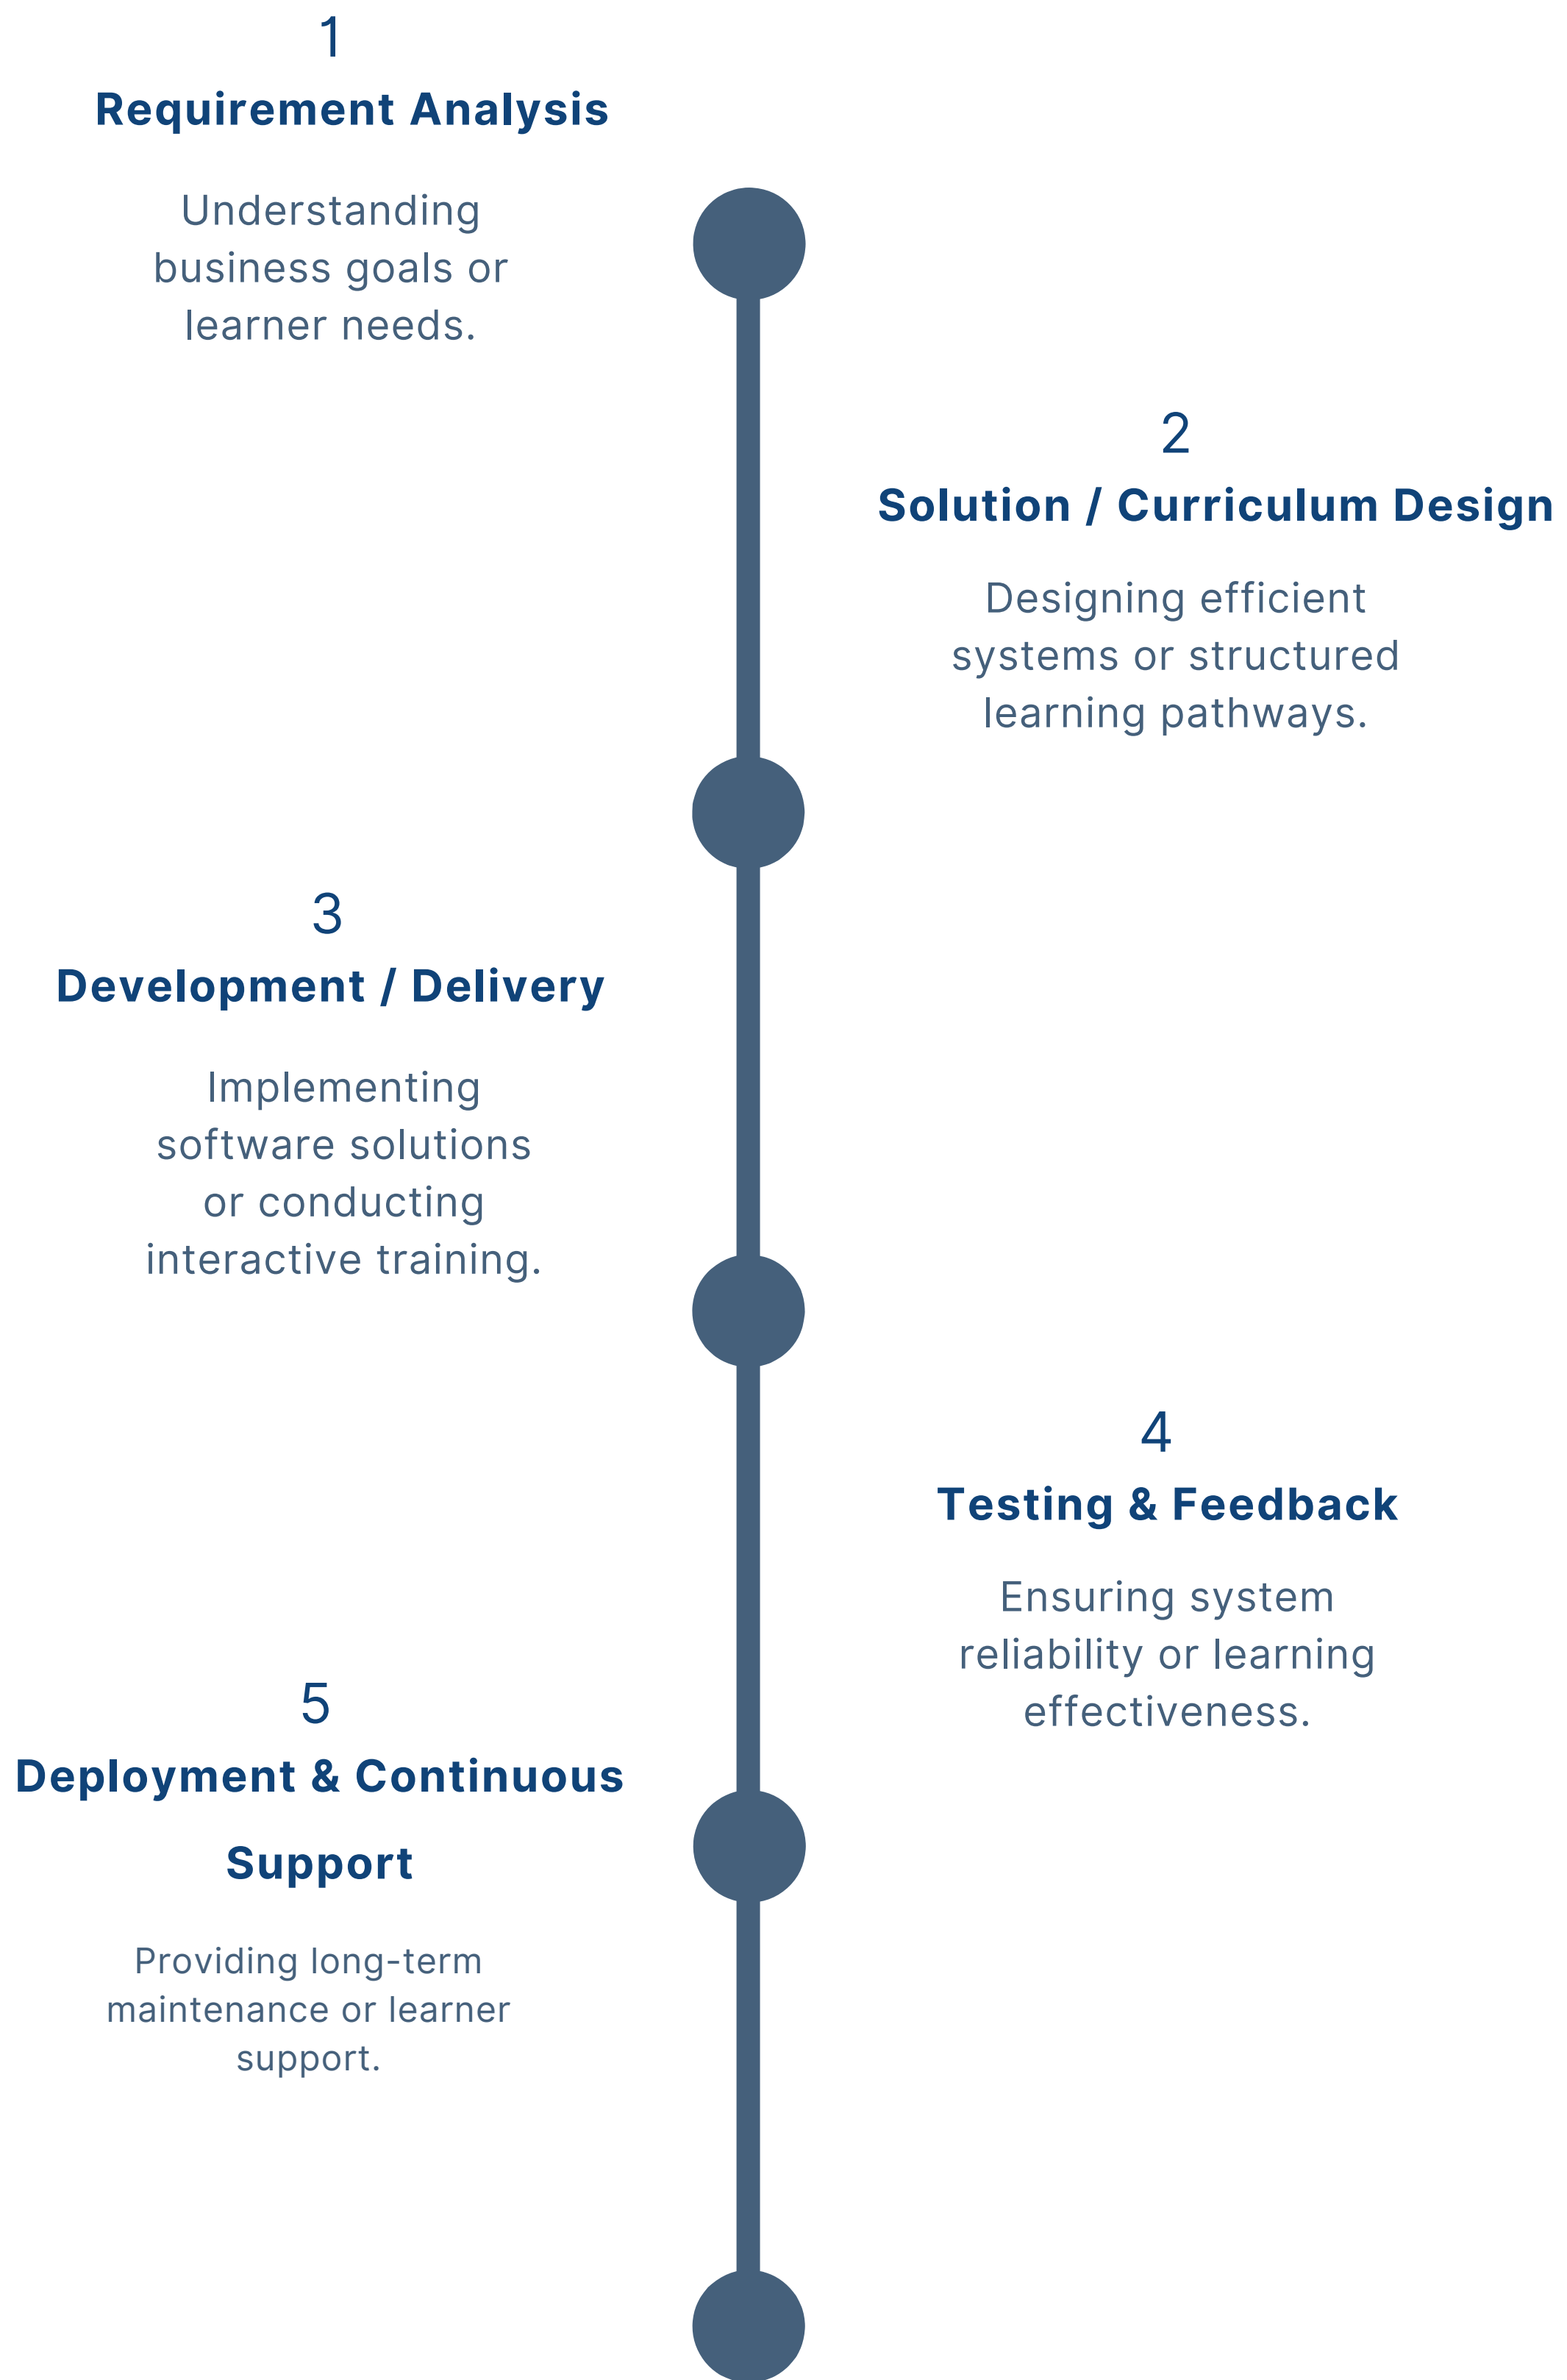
1
Requirement Analysis

Understanding business goals or learner needs.

2
Solution / Curriculum Design

Designing efficient systems or structured learning pathways.

3
Development / Delivery

Implementing software solutions or conducting interactive training.

4
Testing & Feedback

Ensuring system reliability or learning effectiveness.

5
Deployment & Continuous Support

Providing long-term maintenance or learner support.